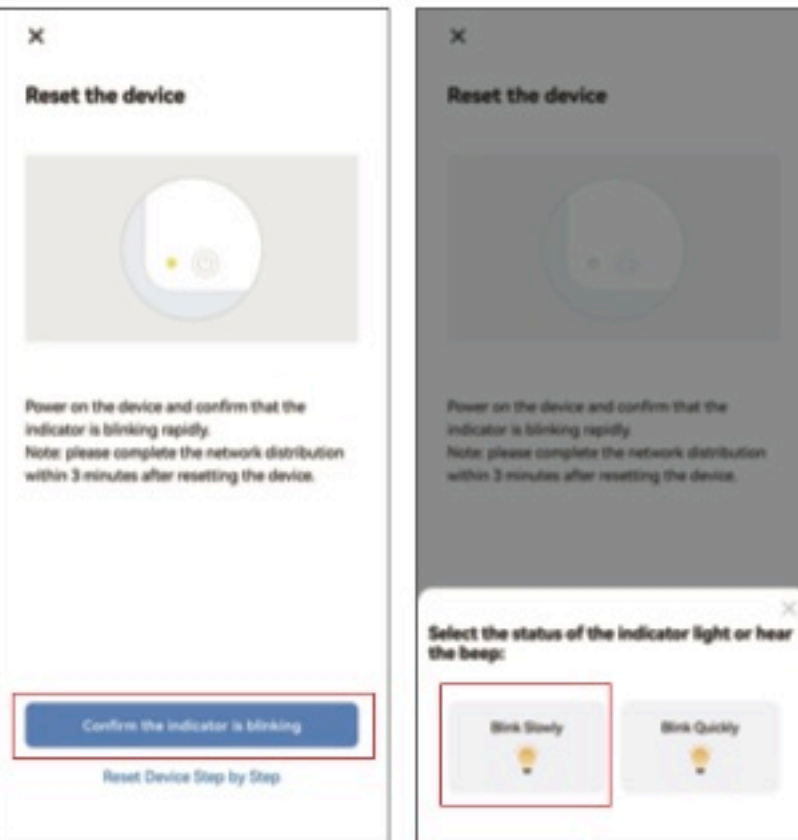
×

Reset the device

Power on the device and confirm that the indicator is blinking rapidly.
Note: please complete the network distribution within 3 minutes after resetting the device.

Confirm the indicator is blinking

Reset Device Step by Step

×

Reset the device

Power on the device and confirm that the indicator is blinking rapidly.
Note: please complete the network distribution within 3 minutes after resetting the device.

×

Select the status of the indicator light or hear the beep:

Blink Slowly

Blink Quickly